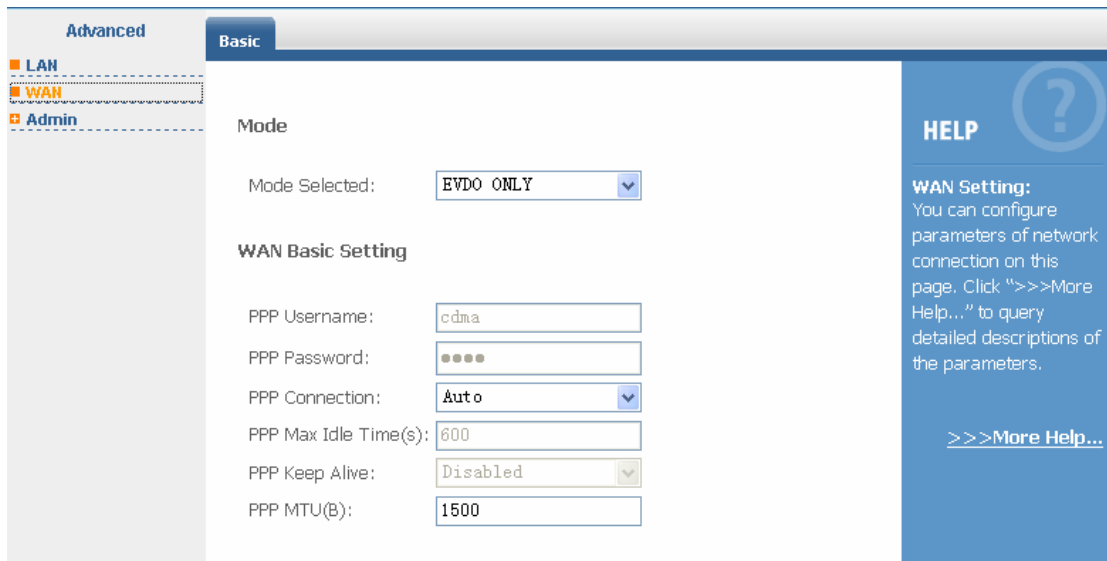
Advanced
LAN
WAN
Admin

Basic

Mode

Mode Selected: EVDO ONLY

WAN Basic Setting

PPP Username: cdma
PPP Password: ●●●●
PPP Connection: Auto
PPP Max Idle Time(s): 600
PPP Keep Alive: Disabled
PPP MTU(B): 1500

HELP

WAN Setting:
You can configure parameters of network connection on this page. Click ">>>More Help..." to query detailed descriptions of the parameters.

>>>More Help...